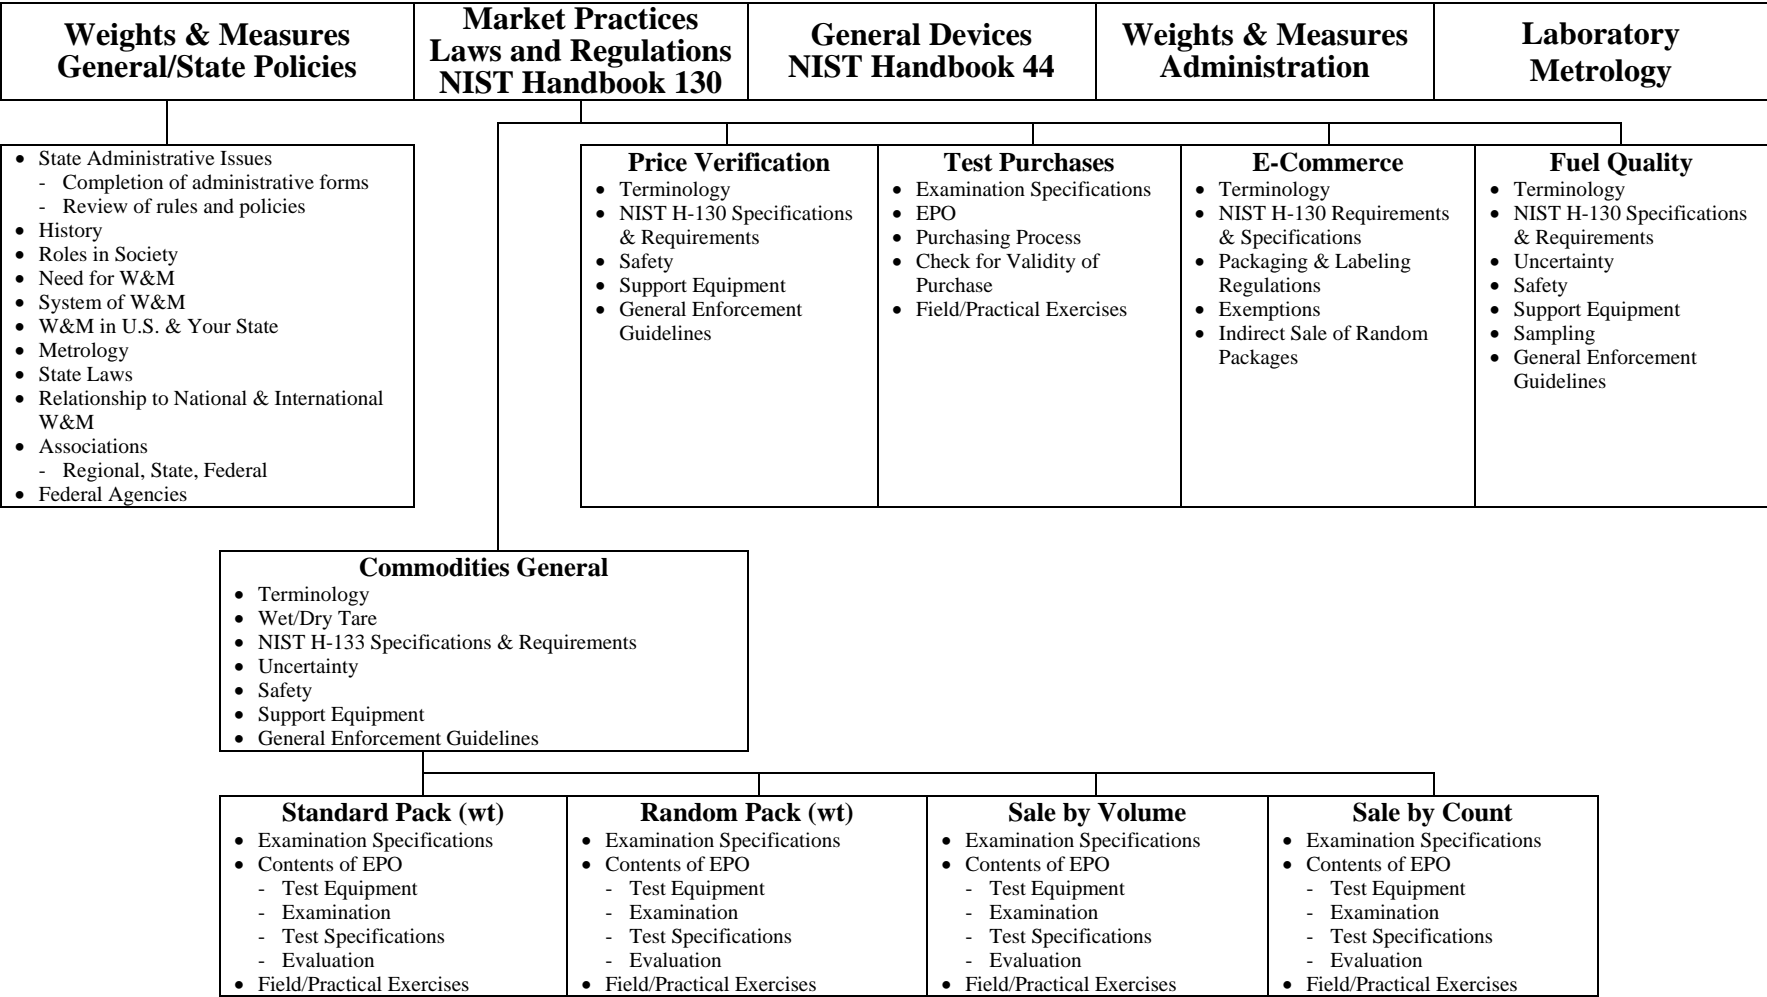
Weights & Measures General/State Policies

Market Practices Laws and Regulations NIST Handbook 130

General Devices NIST Handbook 44

Weights & Measures Administration

Laboratory Metrology

• State Administrative Issues
- Completion of administrative forms
- Review of rules and policies
• History
• Roles in Society
• Need for W&M
• System of W&M
• W&M in U.S. & Your State
• Metrology
• State Laws
• Relationship to National & International W&M
• Associations
- Regional, State, Federal
• Federal Agencies

Price Verification
• Terminology
• NIST H-130 Specifications & Requirements
• Safety
• Support Equipment
• General Enforcement Guidelines

Test Purchases
• Examination Specifications
• EPO
• Purchasing Process
• Check for Validity of Purchase
• Field/Practical Exercises

E-Commerce
• Terminology
• NIST H-130 Requirements & Specifications
• Packaging & Labeling Regulations
• Exemptions
• Indirect Sale of Random Packages

Fuel Quality
• Terminology
• NIST H-130 Specifications & Requirements
• Uncertainty
• Safety
• Support Equipment
• Sampling
• General Enforcement Guidelines

Commodities General
• Terminology
• Wet/Dry Tare
• NIST H-133 Specifications & Requirements
• Uncertainty
• Safety
• Support Equipment
• General Enforcement Guidelines

Standard Pack (wt)
• Examination Specifications
• Contents of EPO
- Test Equipment
- Examination
- Test Specifications
- Evaluation
• Field/Practical Exercises

Random Pack (wt)
• Examination Specifications
• Contents of EPO
- Test Equipment
- Examination
- Test Specifications
- Evaluation
• Field/Practical Exercises

Sale by Volume
• Examination Specifications
• Contents of EPO
- Test Equipment
- Examination
- Test Specifications
- Evaluation
• Field/Practical Exercises

Sale by Count
• Examination Specifications
• Contents of EPO
- Test Equipment
- Examination
- Test Specifications
- Evaluation
• Field/Practical Exercises